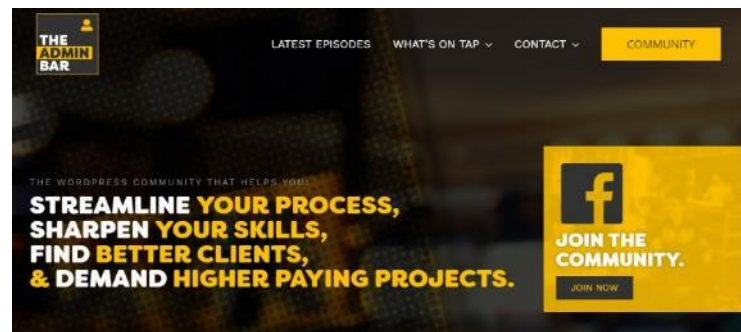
THE ADMIN BAR

LATEST EPISODES WHAT'S ON TAP ⌄ CONTACT ⌄ COMMUNITY

THE WORDPRESS COMMUNITY THAT HELPS YOU!

STREAMLINE YOUR PROCESS, SHARPEN YOUR SKILLS, FIND BETTER CLIENTS, & DEMAND HIGHER PAYING PROJECTS.

f

JOIN THE COMMUNITY.

JOIN NOW